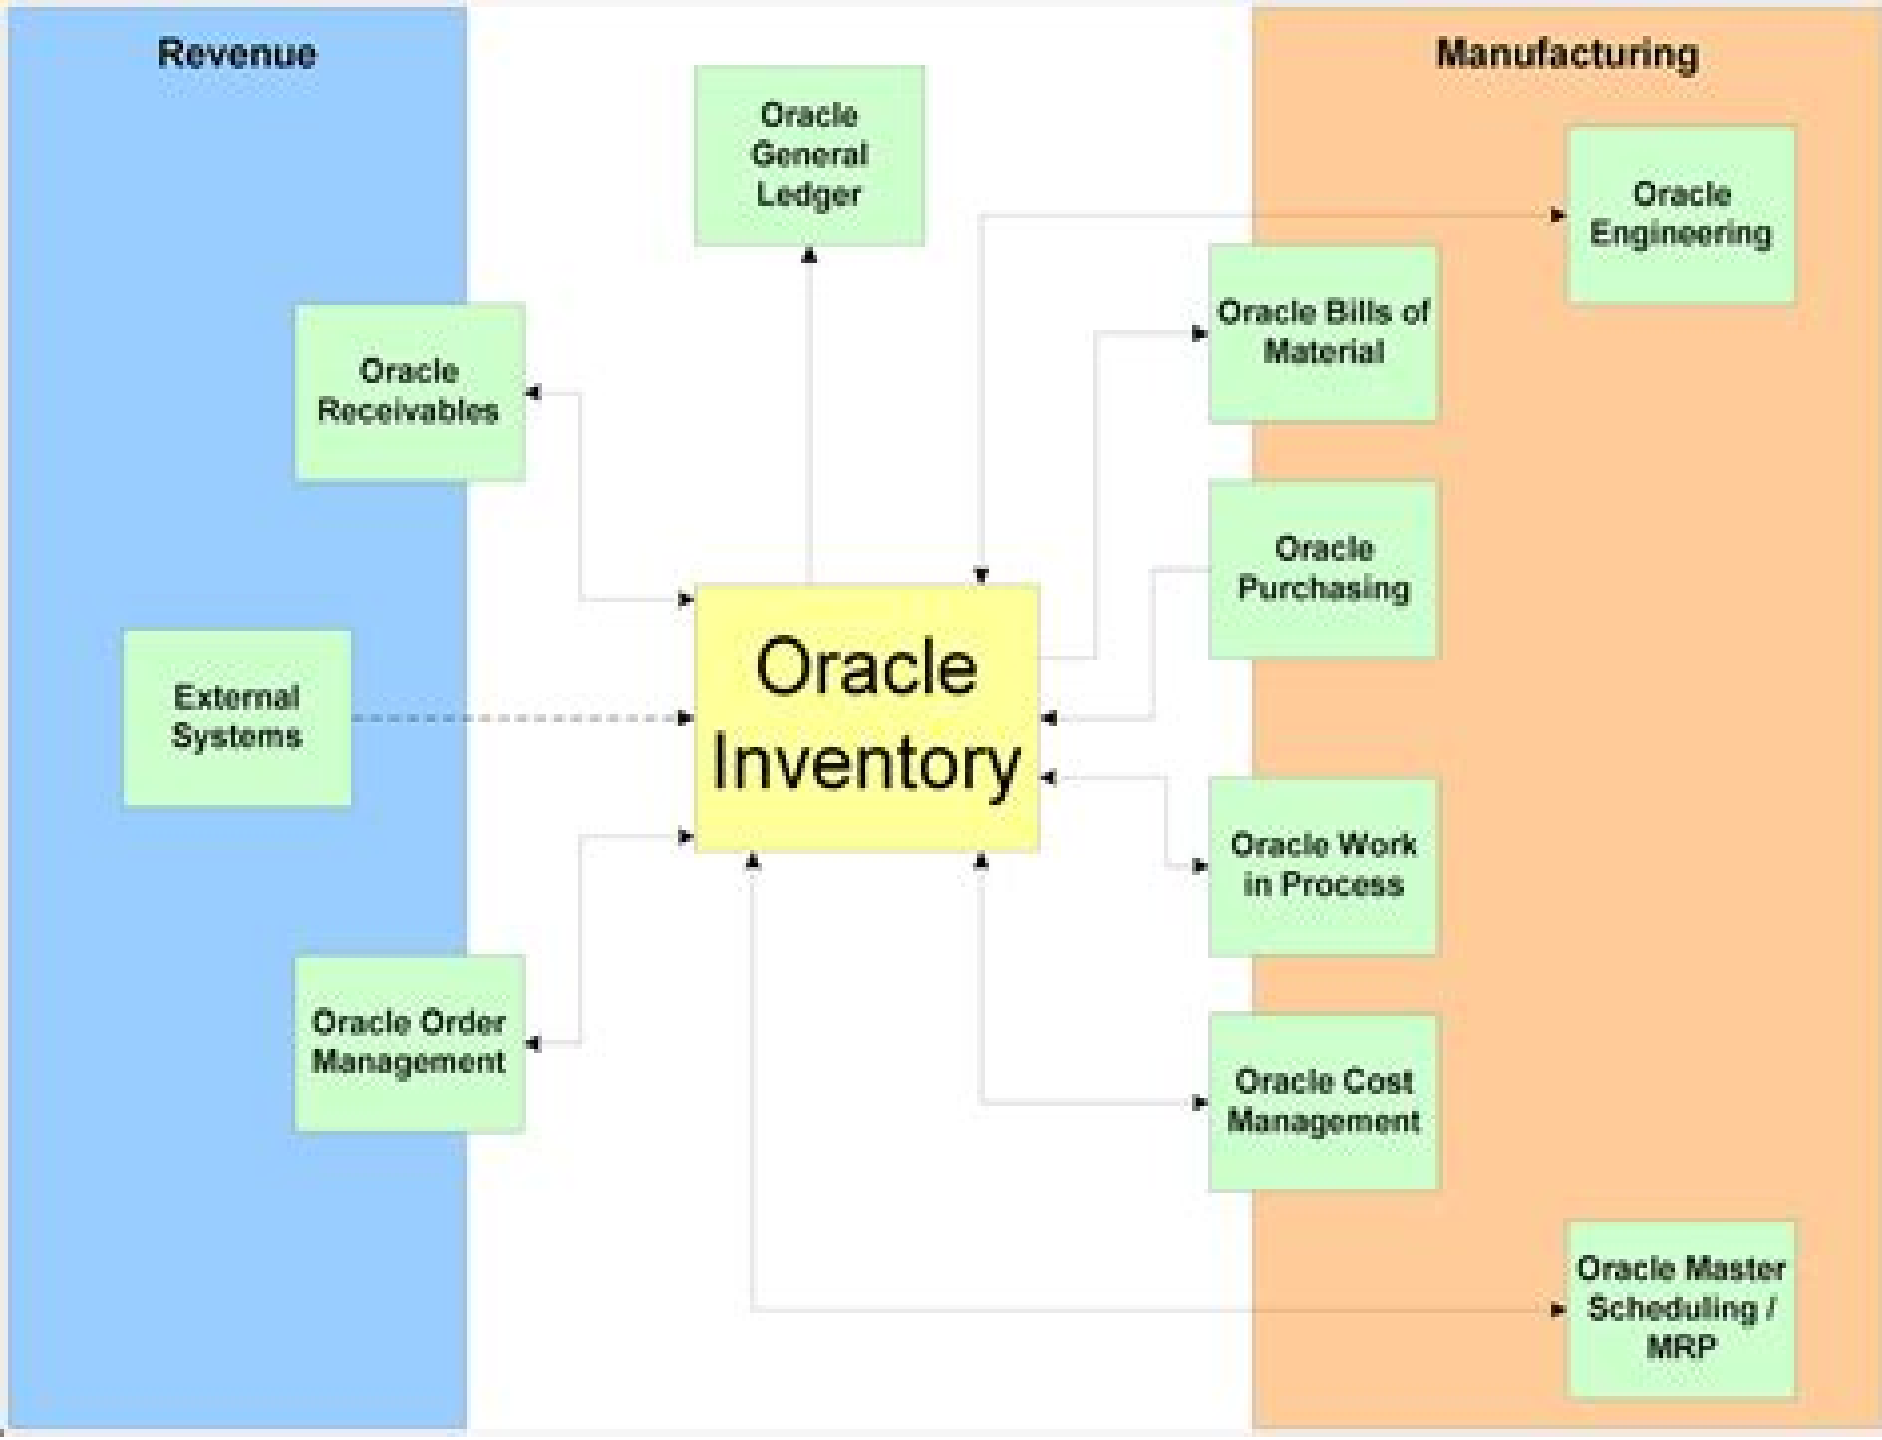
Revenue

Oracle General Ledger

Manufacturing

Oracle Engineering

Oracle Receivables

Oracle Bills of Material

Oracle Purchasing

External Systems

Oracle Inventory

Oracle Work in Process

Oracle Order Management

Oracle Cost Management

Oracle Master Scheduling / MRP